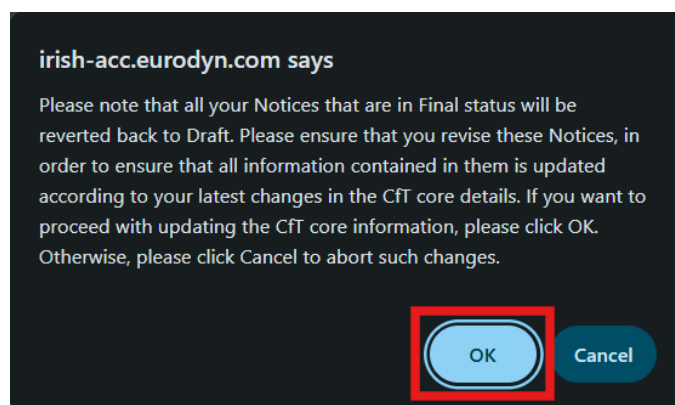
irish-acc.eurodyn.com says

Please note that all your Notices that are in Final status will be reverted back to Draft. Please ensure that you revise these Notices, in order to ensure that all information contained in them is updated according to your latest changes in the CfT core details. If you want to proceed with updating the CfT core information, please click OK. Otherwise, please click Cancel to abort such changes.

OK

Cancel